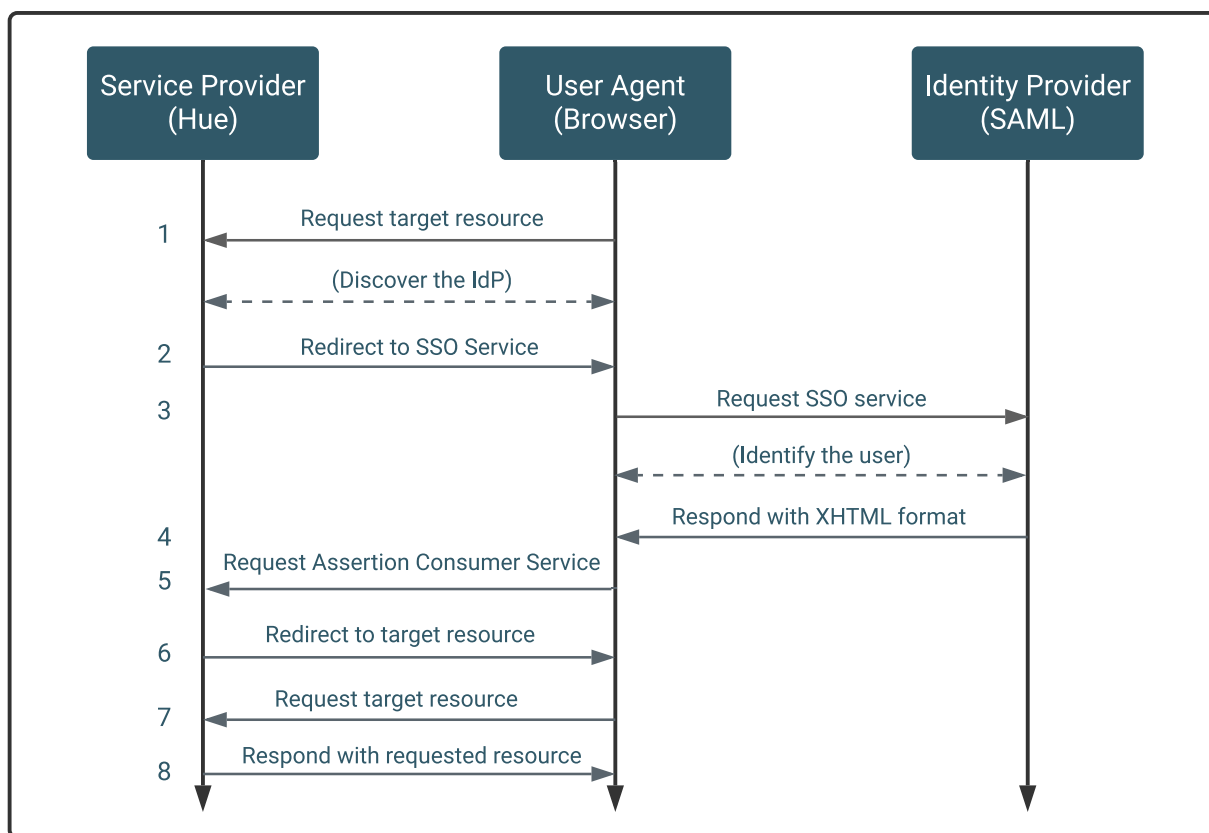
Service Provider (Hue)

User Agent (Browser)

Identity Provider (SAML)

1 Request target resource

(Discover the IdP)

2 Redirect to SSO Service

3 Request SSO service

(Identify the user)

4 Respond with XHTML format

5 Request Assertion Consumer Service

6 Redirect to target resource

7 Request target resource

8 Respond with requested resource